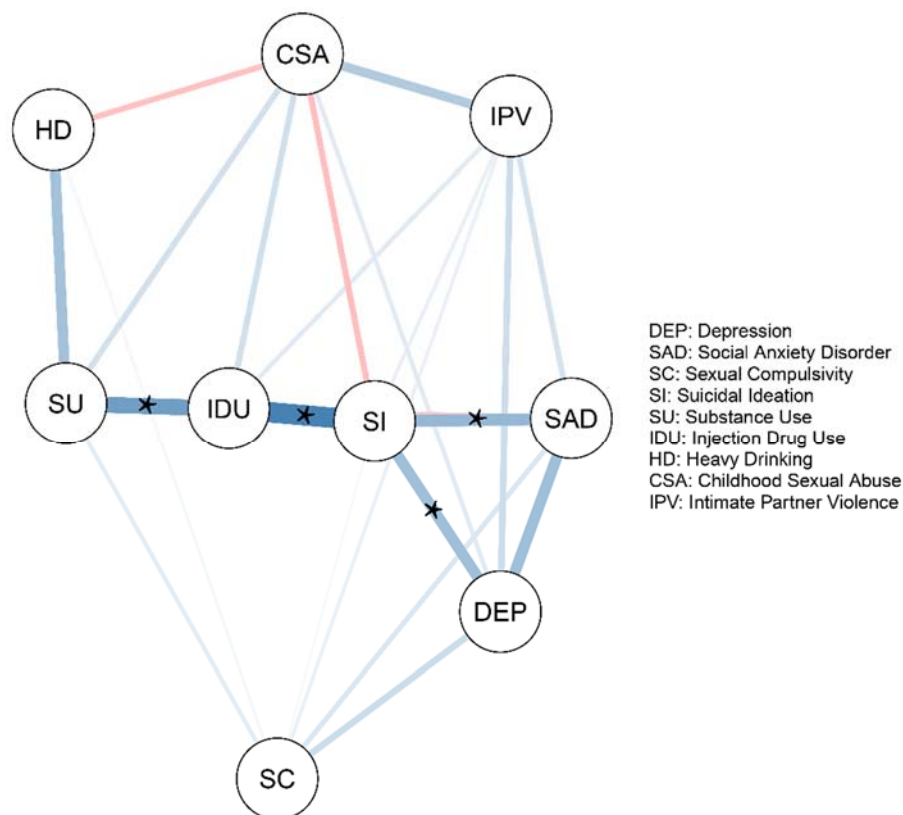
CSA
HD
IPV
SU
IDU
SI
SAD
DEP
SC

DEP: Depression
SAD: Social Anxiety Disorder
SC: Sexual Compulsivity
SI: Suicidal Ideation
SU: Substance Use
IDU: Injection Drug Use
HD: Heavy Drinking
CSA: Childhood Sexual Abuse
IPV: Intimate Partner Violence